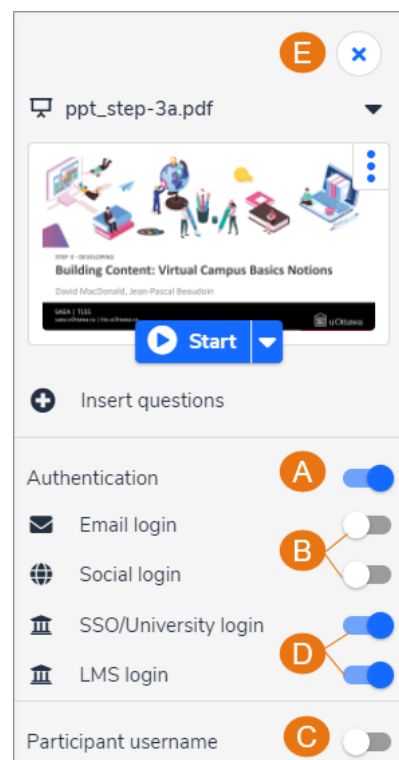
E

ppt_step-3a.pdf

STEP 3 - DEVELOPING

Building Content: Virtual Campus Basics Notions

David MacDonald, Jean-Pascal Beaudoin

SAEA | TLSS

uOttawa

Start

Insert questions

Authentication

A

Email login

B

Social login

SSO/University login

D

LMS login

Participant username

C